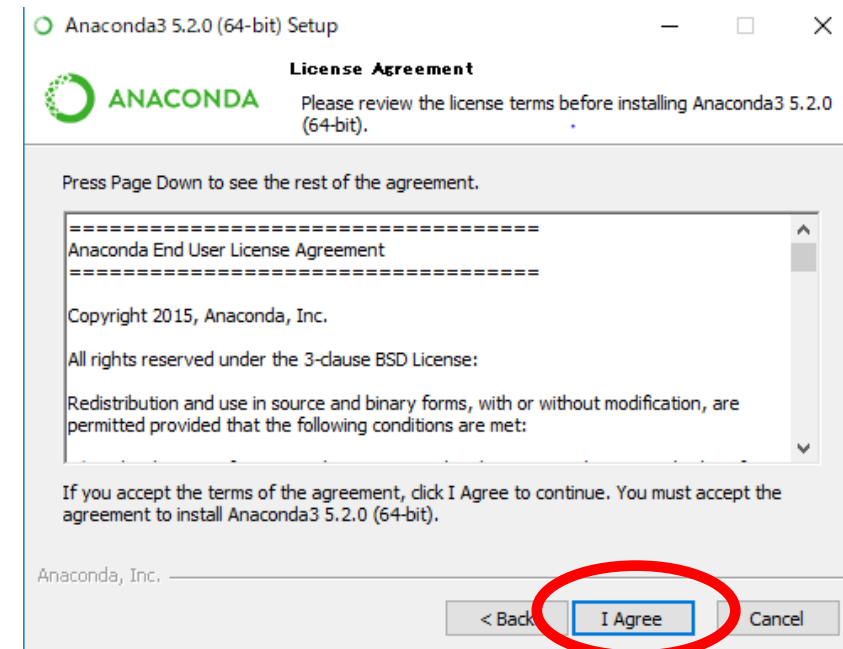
Anaconda3 5.2.0 (64-bit) Setup

ANACONDA

License Agreement

Please review the license terms before installing Anaconda3 5.2.0 (64-bit).

Press Page Down to see the rest of the agreement.

===================================
Anaconda End User License Agreement
===================================

Copyright 2015, Anaconda, Inc.

All rights reserved under the 3-clause BSD License:

Redistribution and use in source and binary forms, with or without modification, are permitted provided that the following conditions are met:

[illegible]

If you accept the terms of the agreement, click I Agree to continue. You must accept the agreement to install Anaconda3 5.2.0 (64-bit).

Anaconda, Inc.

< Back

I Agree

Cancel